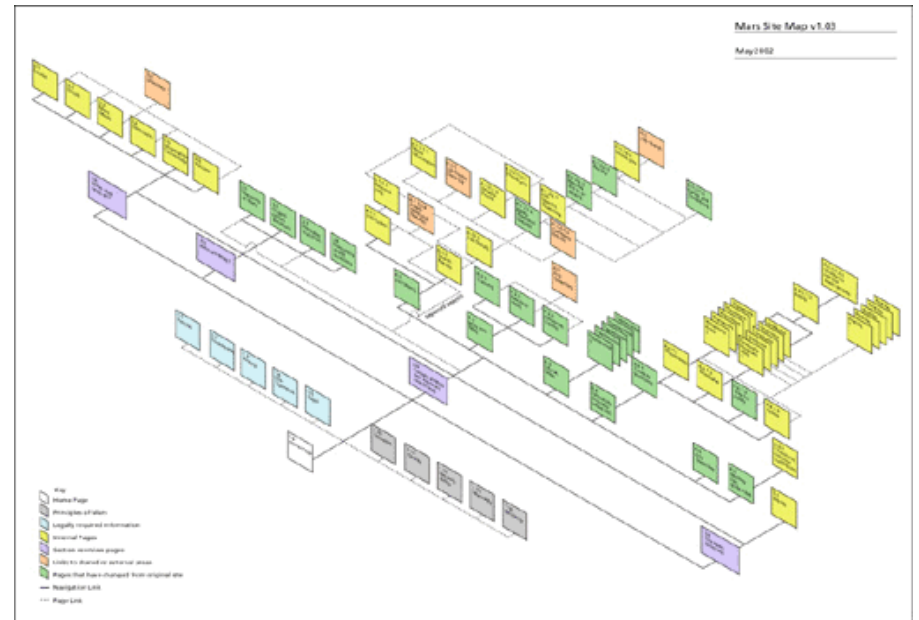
Mars Site Map v1.03

May 2002

Key
Home Page
Principles of Mars
Legally required information
Internal Pages
Section overview pages
Links to brand or external areas
Pages that have changed from original site
Navigation Link
Page Link